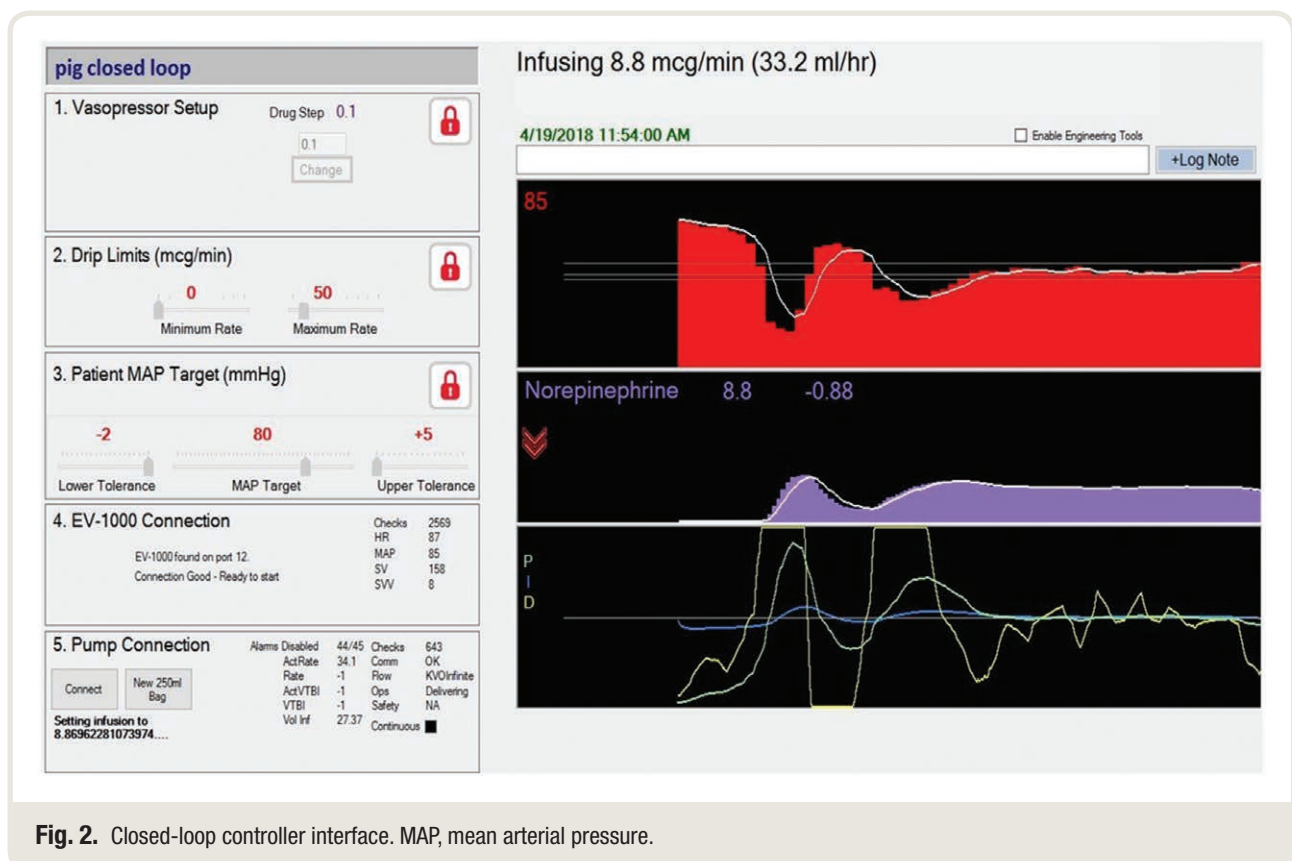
pig closed loop

1. Vasopressor Setup

Drug Step 0.1

0.1

Change

2. Drip Limits (mcg/min)

0

50

Minimum Rate

Maximum Rate

3. Patient MAP Target (mmHg)

-2

80

+5

Lower Tolerance

MAP Target

Upper Tolerance

4. EV-1000 Connection

EV-1000 found on port 12.

Connection Good - Ready to start

| | |
|---|---|
| Checks | 2569 |
| HR | 87 |
| MAP | 85 |
| SV | 158 |
| SVV | 8 |

5. Pump Connection

Connect

New 250ml Bag

Setting infusion to 8.86962281073974....

| | | | |
|---|---|---|---|
| Alarms Disabled | 44/45 | Checks | 643 |
| ActRate | 34.1 | Comm | OK |
| Rate | -1 | Flow | KVOInfinite |
| ActVTBI | -1 | Ops | Delivering |
| VTBI | -1 | Safety | NA |
| Vol Inf | 27.37 | Continuous | |

Infusing 8.8 mcg/min (33.2 ml/hr)

4/19/2018 11:54:00 AM

Enable Engineering Tools

+Log Note

85

Norepinephrine 8.8 -0.88

P

I

D

Fig. 2. Closed-loop controller interface. MAP, mean arterial pressure.